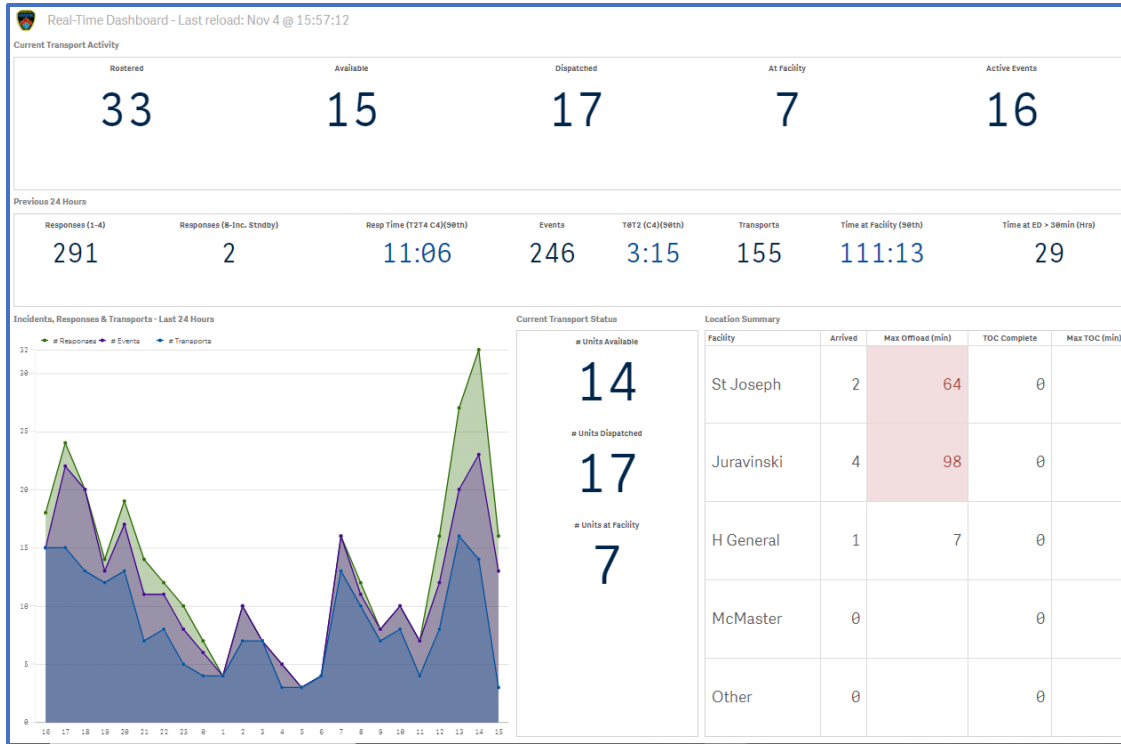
Real-Time Dashboard - Last reload: Nov 4 @ 15:57:12

Current Transport Activity

| Rostered | Available | Dispatched | At Facility | Active Events |
|---|---|---|---|---|
| 33 | 15 | 17 | 7 | 16 |

Previous 24 Hours

| Responses (1-4) | Responses (8-Inc. Stndby) | Resp Time (T2T4 C4)(90th) | Events | T0T2 (C4)(90th) | Transports | Time at Facility (90th) | Time at ED > 30min (Hrs) |
|---|---|---|---|---|---|---|---|
| 291 | 2 | 11:06 | 246 | 3:15 | 155 | 111:13 | 29 |

Incidents, Responses & Transports - Last 24 Hours

# Responses # Events # Transports

32 30 25 20 15 10 5 0

16 17 18 19 20 21 22 23 0 1 2 3 4 5 6 7 8 9 10 11 12 13 14 15

Current Transport Status

# Units Available
14

# Units Dispatched
17

# Units at Facility
7

Location Summary

| Facility | Arrived | Max Offload (min) | TOC Complete | Max TOC (min) |
|---|---|---|---|---|
| St Joseph | 2 | 64 | 0 | |
| Juravinski | 4 | 98 | 0 | |
| H General | 1 | 7 | 0 | |
| McMaster | 0 | | 0 | |
| Other | 0 | | 0 | |